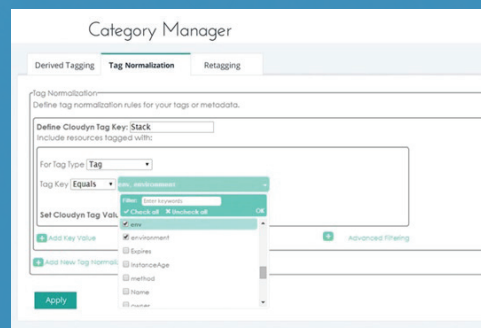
Category Manager

Derived Tagging | Tag Normalization | Retagging

Tag Normalization
Define tag normalization rules for your tags or metadata.

Define Cloudyn Tag Key: Stack
Include resources tagged with:

For Tag Type: Tag
Tag Key Equals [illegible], environment

Filter: Enter keywords
✓ Check all ✕ Uncheck all OK
env
environment
Expires
InstanceAge
method
Name
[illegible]

Set Cloudyn Tag Valu

Add Key Value
Advanced Filtering
Add New Tag Normaliz

Apply